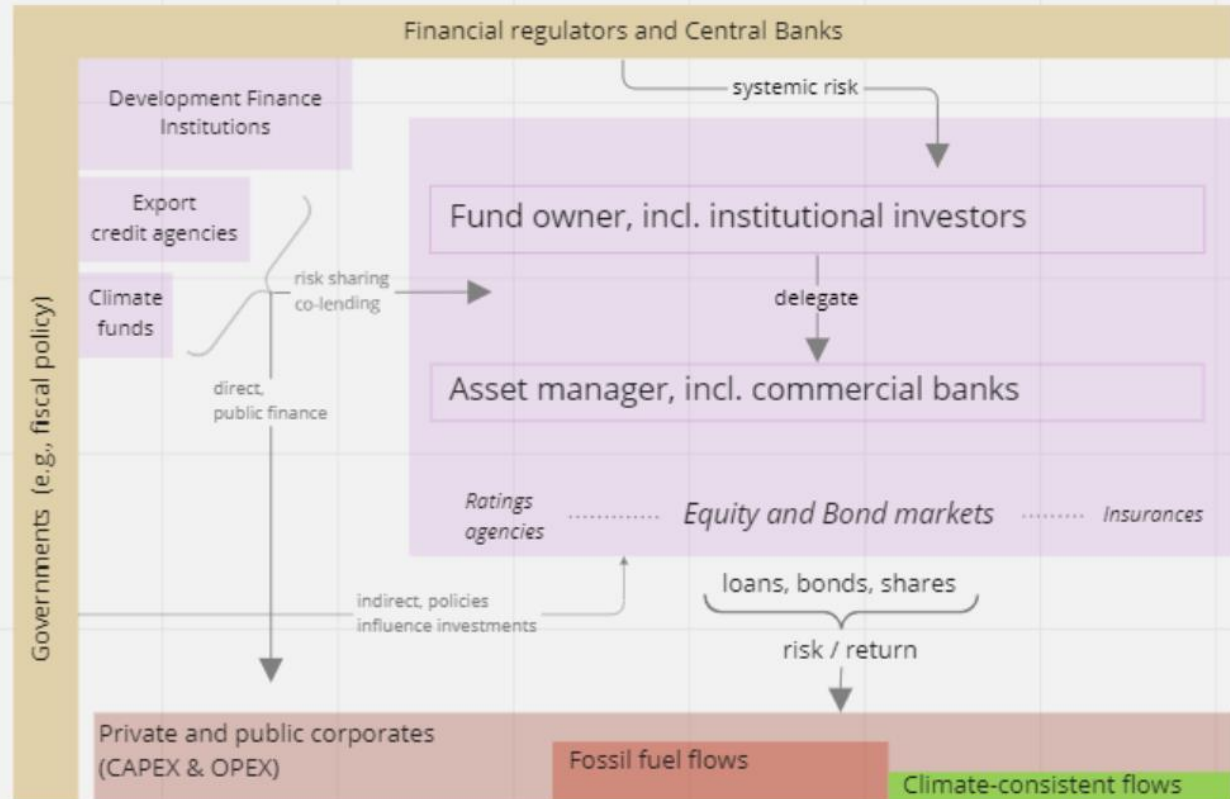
Financial regulators and Central Banks

Governments (e.g., fiscal policy)

Development Finance Institutions

Export credit agencies

Climate funds

systemic risk

Fund owner, incl. institutional investors

risk sharing
co-lending

delegate

direct,
public finance

Asset manager, incl. commercial banks

Ratings agencies

Equity and Bond markets

Insurances

indirect, policies
influence investments

loans, bonds, shares

risk / return

Private and public corporates
(CAPEX & OPEX)

Fossil fuel flows

Climate-consistent flows